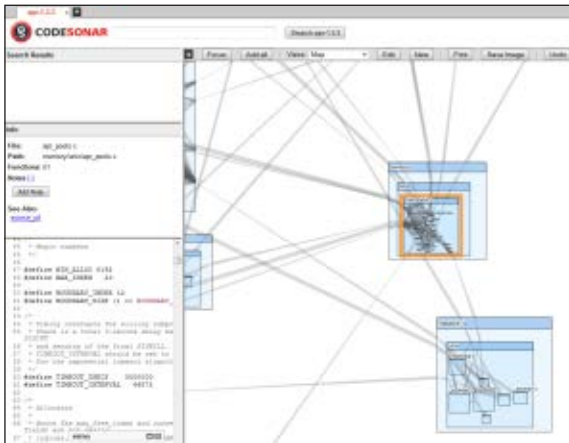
apr-1.2.3

CODESONAR

Search apr-1.2.3

Search Results

Focus | Add all | Views: Map | Edit | New | Print | Save Image | Undo

Info

File: apr_pools.c

Path: memory/unix/apr_pools.c

Functions: 81

Notes: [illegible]

Add Note

See Also:

source_url

15 * Magic numbers

16 */

17 #define MIN_ALLOC 8192

18 #define MAX_INDEX 20

19

20 #define BOUNDARY_INDEX 12

21 #define BOUNDARY_SIZE (1 << BOUNDARY_

22

23 /*

24 * Timing constants for killing subpr

25 * There is a total 3-second delay be

26 * SIGKILL

27 * and because of the final SIGKILL

28 * TIMEOUT_INTERVAL should be set to

29 * for the exponential timeout algori

30 */

31 #define TIMEOUT_USECS 3000000

32 #define TIMEOUT_INTERVAL 46875

33

34 /*

35 * Allocator

36 *

37 * Note that the max_free_index and curr

38 * values are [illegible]